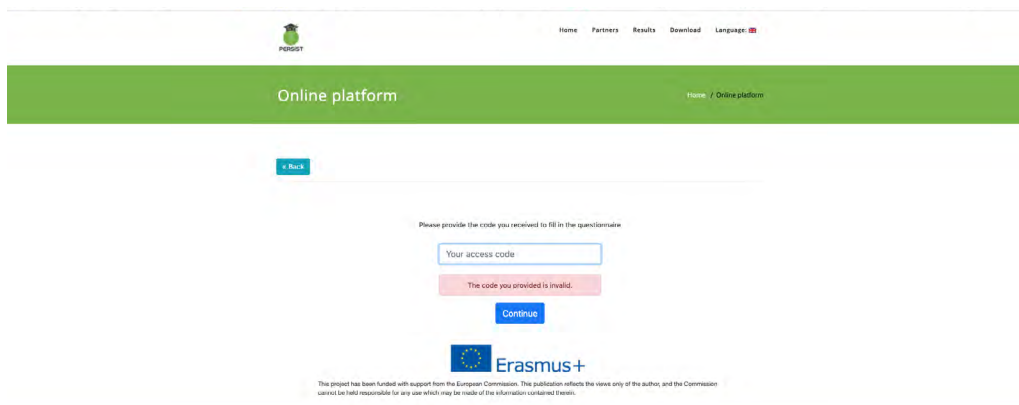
PERSIST

Home Partners Results Download Language:

Online platform

Home / Online platform

« Back

Please provide the code you received to fill in the questionnaire

Your access code

The code you provided is invalid.

Continue

Erasmus+

This project has been funded with support from the European Commission. This publication reflects the views only of the author, and the Commission cannot be held responsible for any use which may be made of the information contained therein.